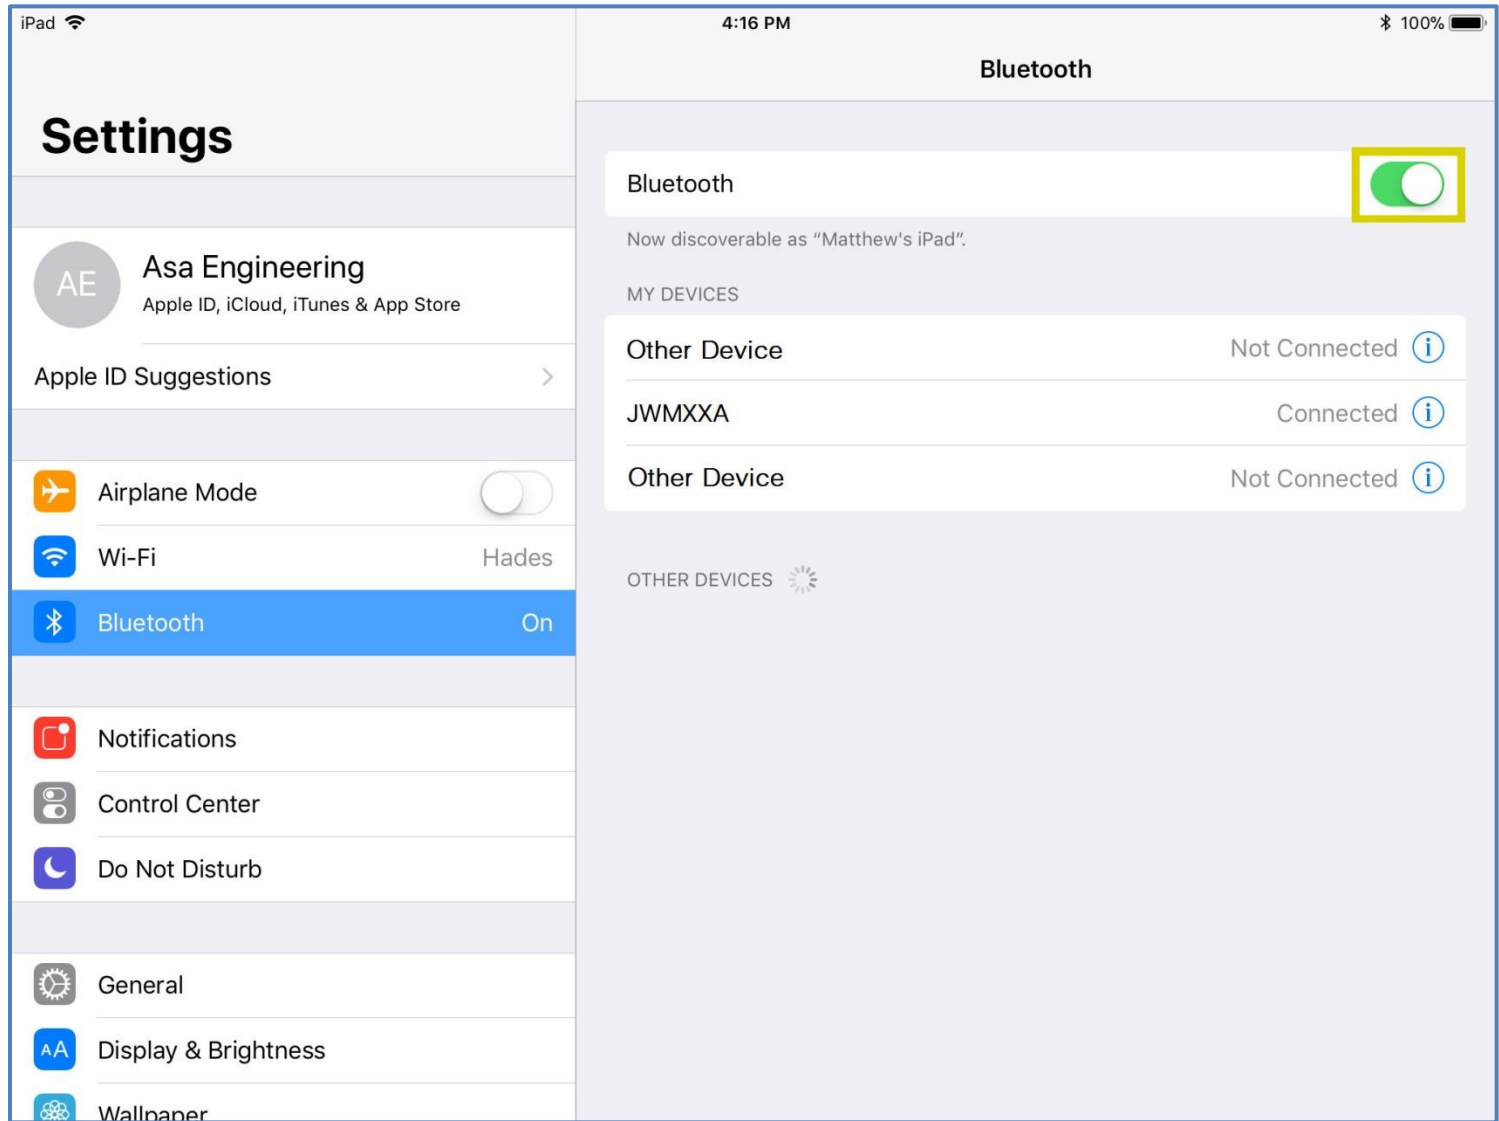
iPad
4:16 PM
100%

Settings

AE
Asa Engineering
Apple ID, iCloud, iTunes & App Store

Apple ID Suggestions

Airplane Mode
Wi-Fi Hades
Bluetooth On

Notifications
Control Center
Do Not Disturb

General
Display & Brightness
Wallpaper

Bluetooth

Bluetooth

Now discoverable as "Matthew's iPad".

MY DEVICES

| | |
|---|---|
| Other Device | Not Connected |
| JWMXXA | Connected |
| Other Device | Not Connected |

OTHER DEVICES